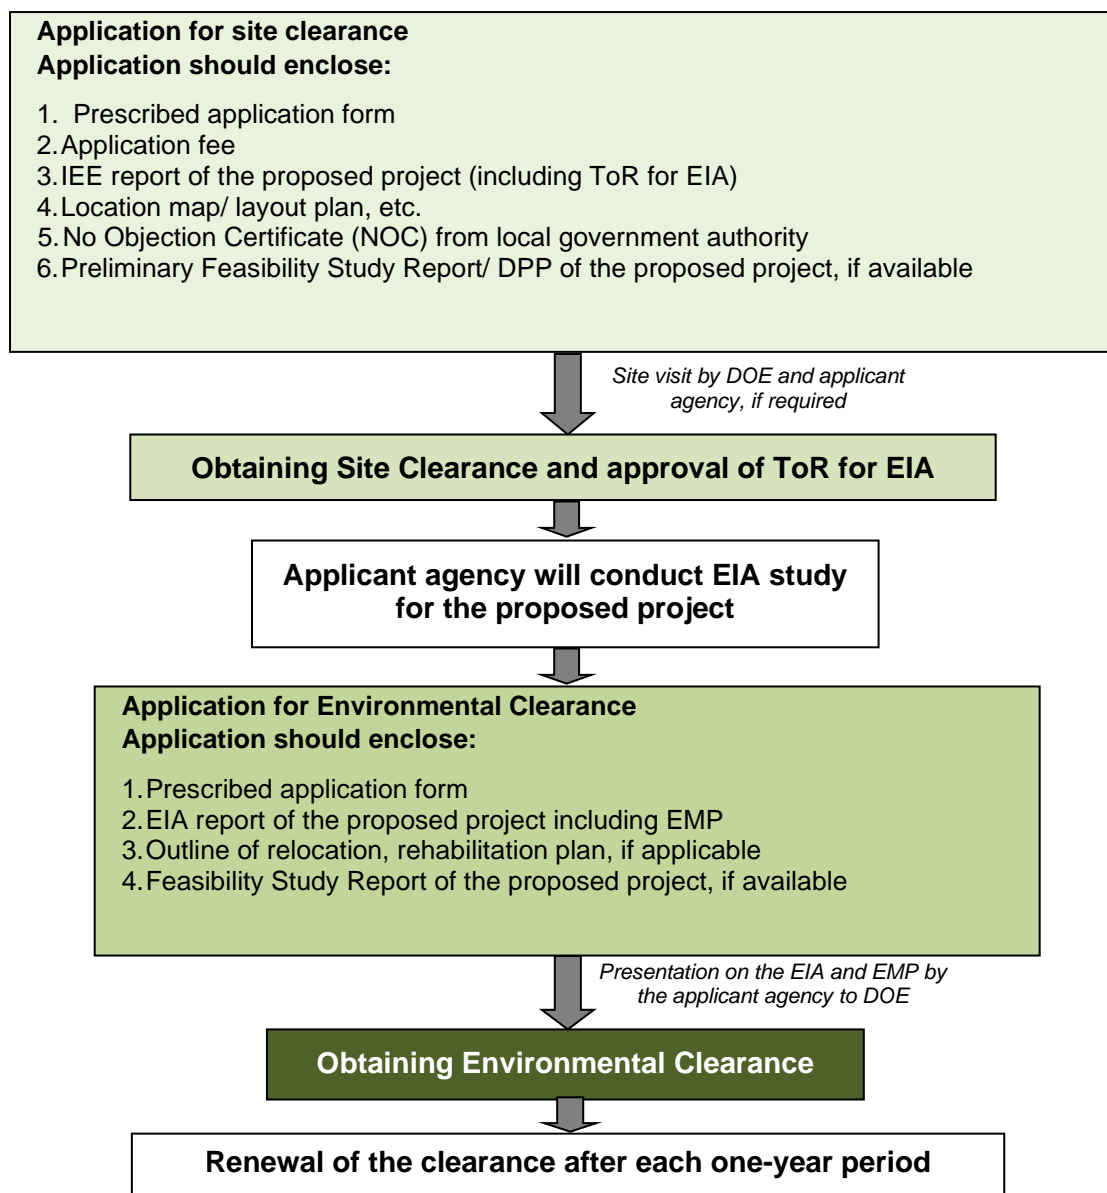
Application for site clearance
Application should enclose:

1. Prescribed application form
2. Application fee
3. IEE report of the proposed project (including ToR for EIA)
4. Location map/ layout plan, etc.
5. No Objection Certificate (NOC) from local government authority
6. Preliminary Feasibility Study Report/ DPP of the proposed project, if available

Site visit by DOE and applicant agency, if required

Obtaining Site Clearance and approval of ToR for EIA

Applicant agency will conduct EIA study for the proposed project

Application for Environmental Clearance
Application should enclose:

1. Prescribed application form
2. EIA report of the proposed project including EMP
3. Outline of relocation, rehabilitation plan, if applicable
4. Feasibility Study Report of the proposed project, if available

Presentation on the EIA and EMP by the applicant agency to DOE

Obtaining Environmental Clearance

Renewal of the clearance after each one-year period